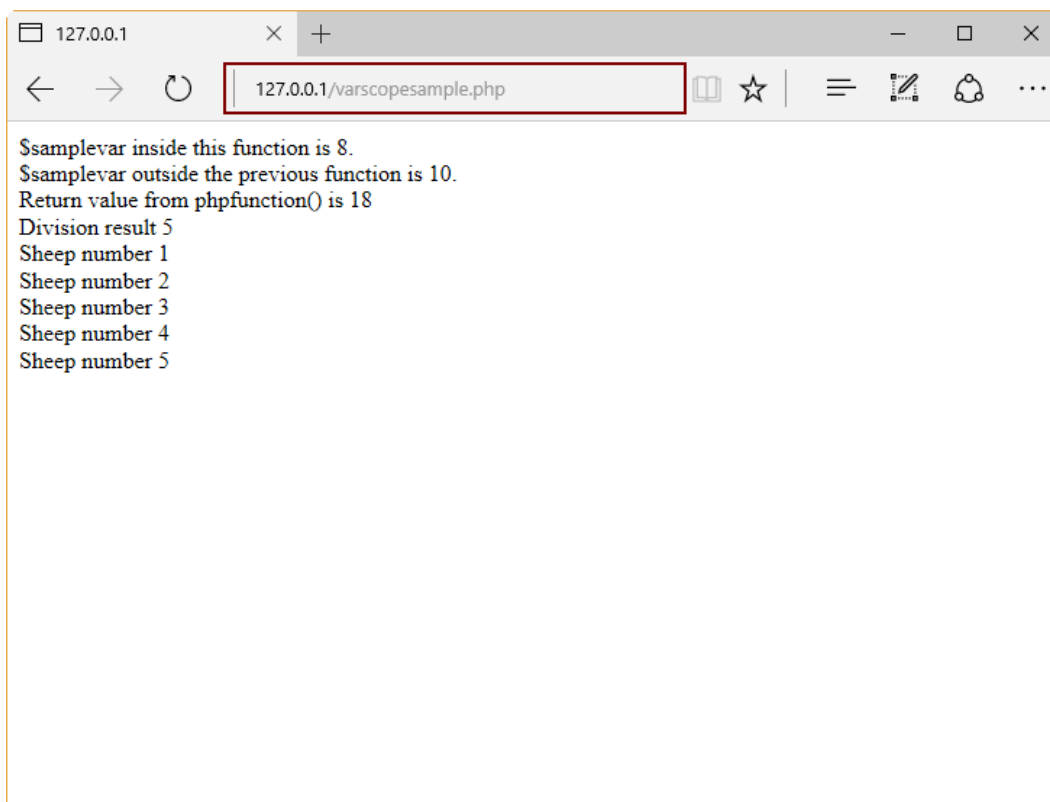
127.0.0.1

127.0.0.1/varscopesample.php

$samplevar inside this function is 8.
$samplevar outside the previous function is 10.
Return value from phpfunction() is 18
Division result 5
Sheep number 1
Sheep number 2
Sheep number 3
Sheep number 4
Sheep number 5